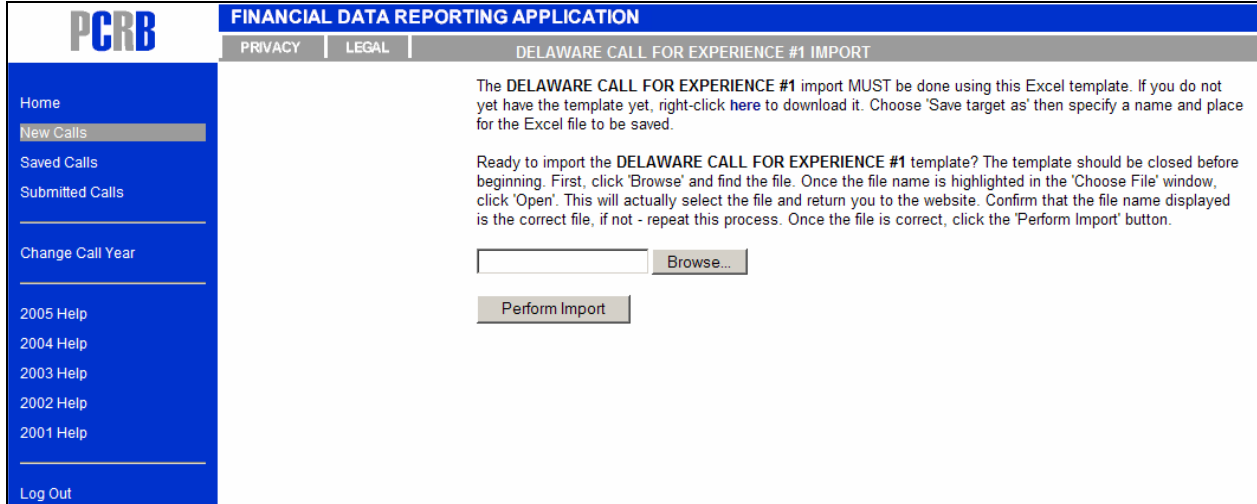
PCRB

FINANCIAL DATA REPORTING APPLICATION

PRIVACY LEGAL DELAWARE CALL FOR EXPERIENCE #1 IMPORT

Home
New Calls
Saved Calls
Submitted Calls

Change Call Year

2005 Help
2004 Help
2003 Help
2002 Help
2001 Help

Log Out

The **DELAWARE CALL FOR EXPERIENCE #1** import MUST be done using this Excel template. If you do not yet have the template yet, right-click **here** to download it. Choose 'Save target as' then specify a name and place for the Excel file to be saved.

Ready to import the **DELAWARE CALL FOR EXPERIENCE #1** template? The template should be closed before beginning. First, click 'Browse' and find the file. Once the file name is highlighted in the 'Choose File' window, click 'Open'. This will actually select the file and return you to the website. Confirm that the file name displayed is the correct file, if not - repeat this process. Once the file is correct, click the 'Perform Import' button.

Browse...

Perform Import